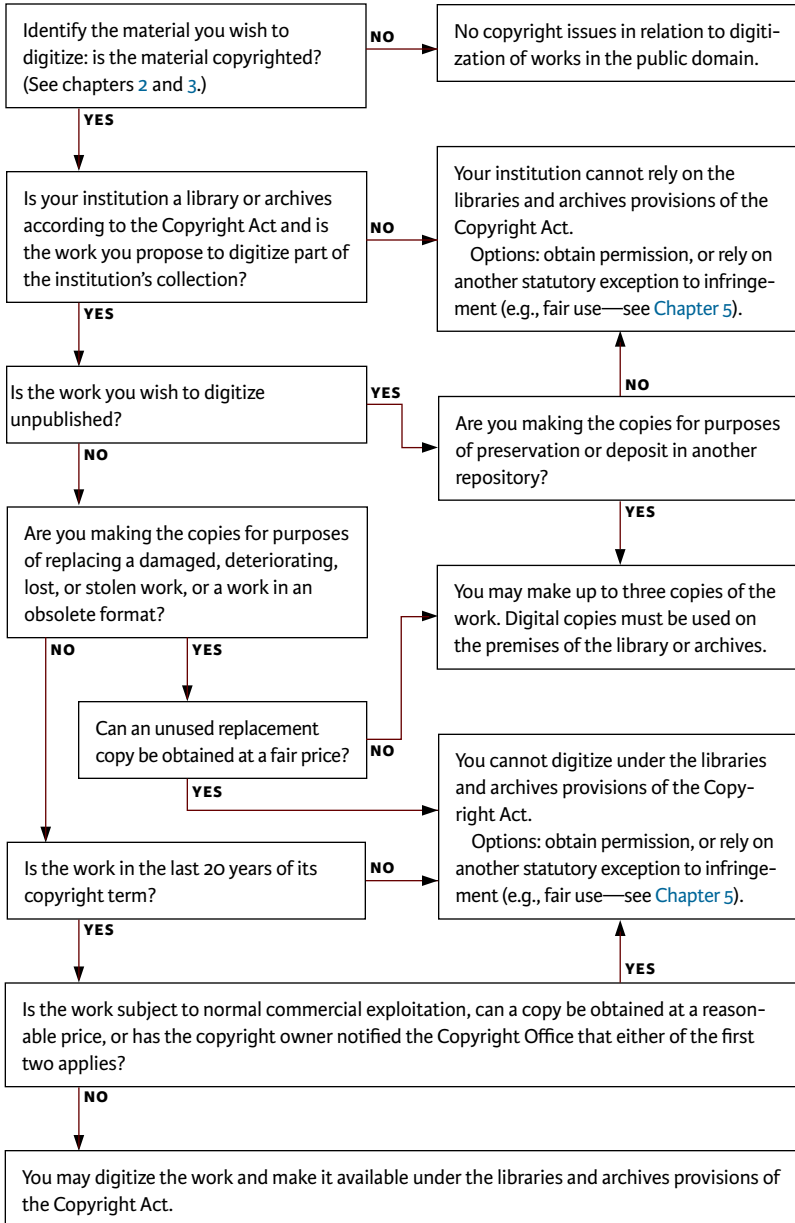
Identify the material you wish to digitize: is the material copyrighted? (See chapters 2 and 3.)

NO

No copyright issues in relation to digitization of works in the public domain.

YES

Is your institution a library or archives according to the Copyright Act and is the work you propose to digitize part of the institution's collection?

NO

Your institution cannot rely on the libraries and archives provisions of the Copyright Act.
Options: obtain permission, or rely on another statutory exception to infringement (e.g., fair use—see Chapter 5).

YES

NO

Is the work you wish to digitize unpublished?

YES

Are you making the copies for purposes of preservation or deposit in another repository?

NO

YES

Are you making the copies for purposes of replacing a damaged, deteriorating, lost, or stolen work, or a work in an obsolete format?

You may make up to three copies of the work. Digital copies must be used on the premises of the library or archives.

NO

YES

Can an unused replacement copy be obtained at a fair price?

NO

You cannot digitize under the libraries and archives provisions of the Copyright Act.
Options: obtain permission, or rely on another statutory exception to infringement (e.g., fair use—see Chapter 5).

YES

Is the work in the last 20 years of its copyright term?

NO

YES

YES

Is the work subject to normal commercial exploitation, can a copy be obtained at a reasonable price, or has the copyright owner notified the Copyright Office that either of the first two applies?

NO

You may digitize the work and make it available under the libraries and archives provisions of the Copyright Act.